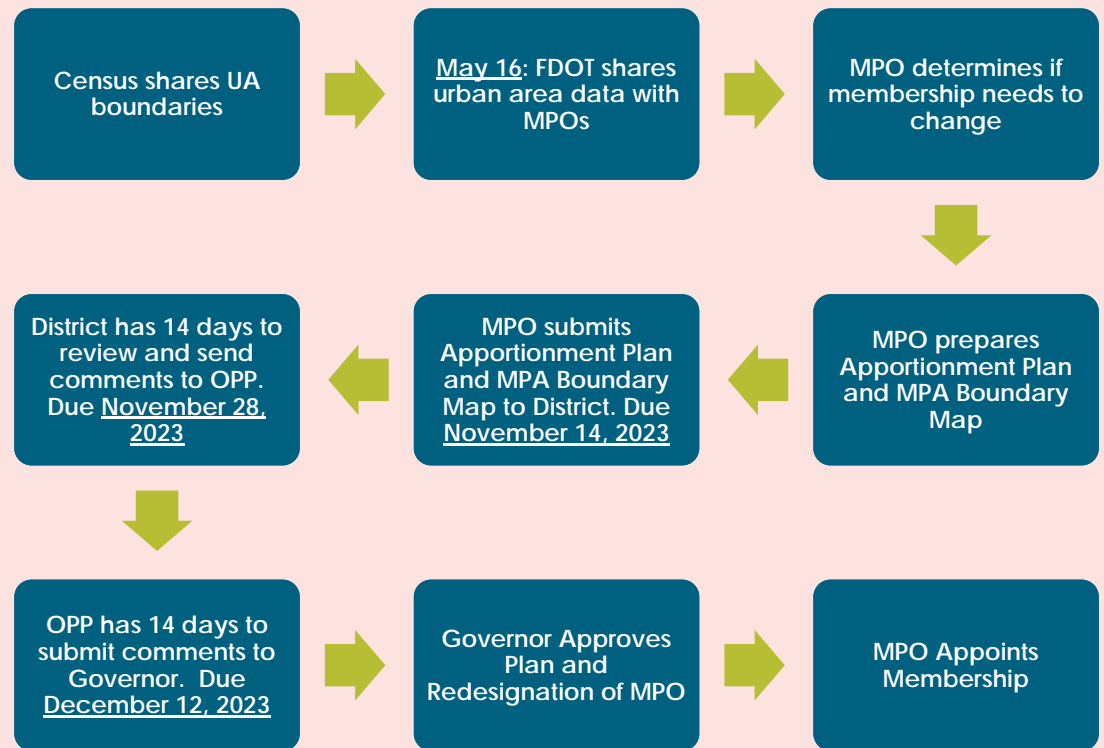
Census shares UA boundaries

May 16: FDOT shares urban area data with MPOs

MPO determines if membership needs to change

MPO prepares Apportionment Plan and MPA Boundary Map

MPO submits Apportionment Plan and MPA Boundary Map to District. Due November 14, 2023

District has 14 days to review and send comments to OPP. Due November 28, 2023

OPP has 14 days to submit comments to Governor. Due December 12, 2023

Governor Approves Plan and Redesignation of MPO

MPO Appoints Membership